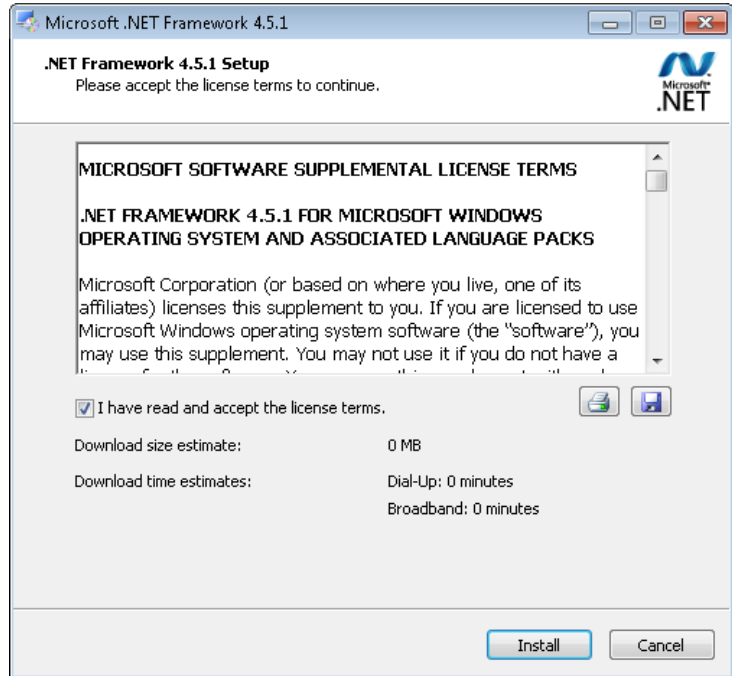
Microsoft .NET Framework 4.5.1

.NET Framework 4.5.1 Setup
Please accept the license terms to continue.

Microsoft .NET

MICROSOFT SOFTWARE SUPPLEMENTAL LICENSE TERMS

.NET FRAMEWORK 4.5.1 FOR MICROSOFT WINDOWS OPERATING SYSTEM AND ASSOCIATED LANGUAGE PACKS

Microsoft Corporation (or based on where you live, one of its affiliates) licenses this supplement to you. If you are licensed to use Microsoft Windows operating system software (the "software"), you may use this supplement. You may not use it if you do not have a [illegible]

I have read and accept the license terms.

Download size estimate: 0 MB

Download time estimates: Dial-Up: 0 minutes
Broadband: 0 minutes

Install Cancel